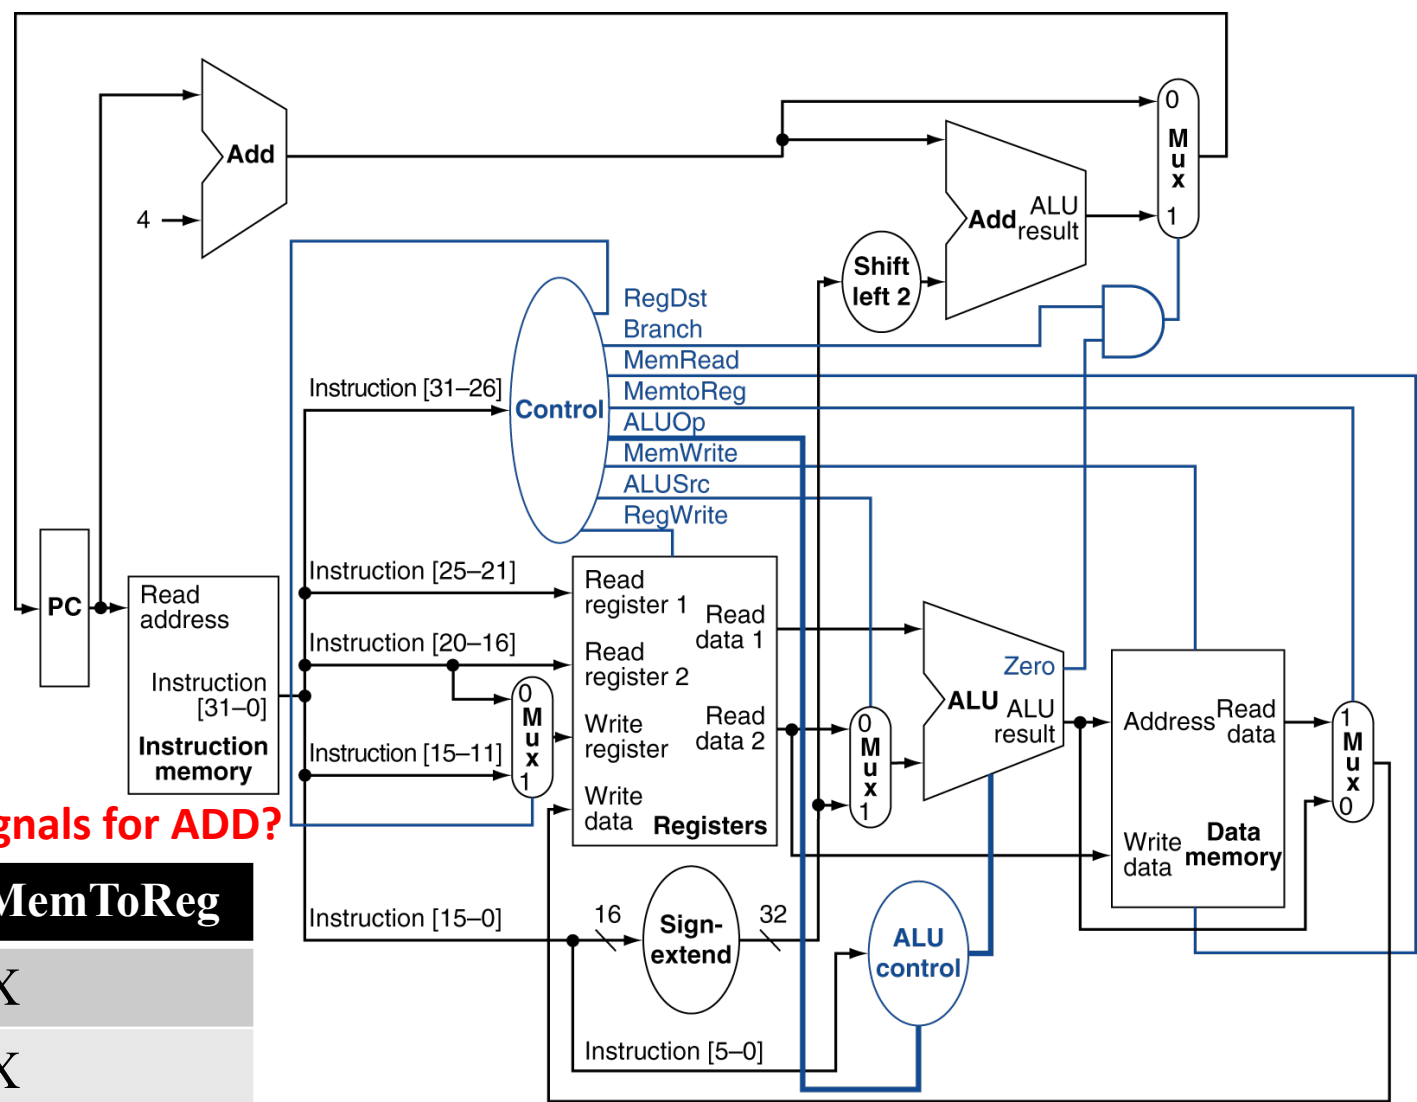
Add

4

0
M
u
x
1

Add ALU result

Shift left 2

RegDst
Branch
MemRead
MemtoReg
ALUOp
MemWrite
ALUSrc
RegWrite

Instruction [31–26]

Control

PC

Read address

Instruction [31–0]

Instruction memory

Instruction [25–21]

Instruction [20–16]

Instruction [15–11]

0
M
u
x
1

Read register 1

Read register 2

Write register

Write data

Read data 1

Read data 2

Registers

0
M
u
x
1

Zero

ALU ALU result

Address

Read data

Write data

Data memory

1
M
u
x
0

gnals for ADD?

Instruction [15–0]

16

Sign-extend

32

ALU control

Instruction [5–0]

| MemToReg |
|---|
| X |
| X |